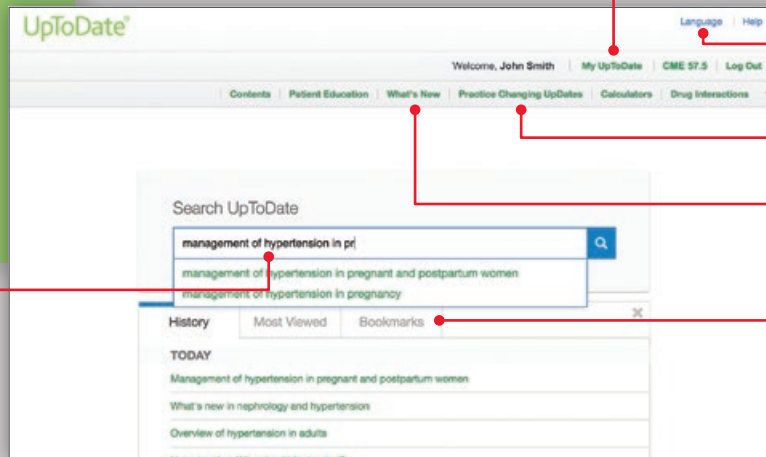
UpToDate®

Language | Help

Welcome, John Smith | My UpToDate | CME 57.5 | Log Out

Contents | Patient Education | What's New | Practice Changing UpDates | Calculators | Drug Interactions

Search UpToDate

management of hypertension in pr

management of hypertension in pregnant and postpartum women

management of hypertension in pregnancy

History | Most Viewed | Bookmarks

TODAY

Management of hypertension in pregnant and postpartum women

What's new in nephrology and hypertension

Overview of hypertension in adults

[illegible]